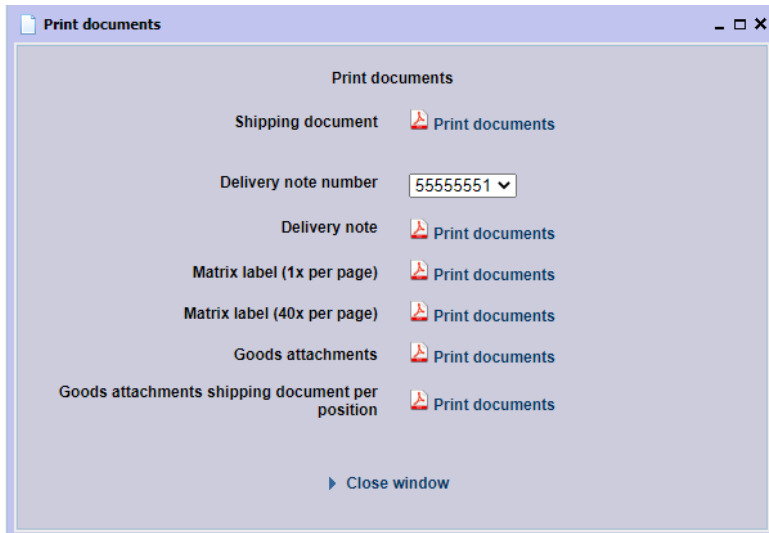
Print documents

Print documents

| | |
|---|---|
| Shipping document | Print documents |
| Delivery note number | 55555551 |
| Delivery note | Print documents |
| Matrix label (1x per page) | Print documents |
| Matrix label (40x per page) | Print documents |
| Goods attachments | Print documents |
| Goods attachments shipping document per position | Print documents |

Close window